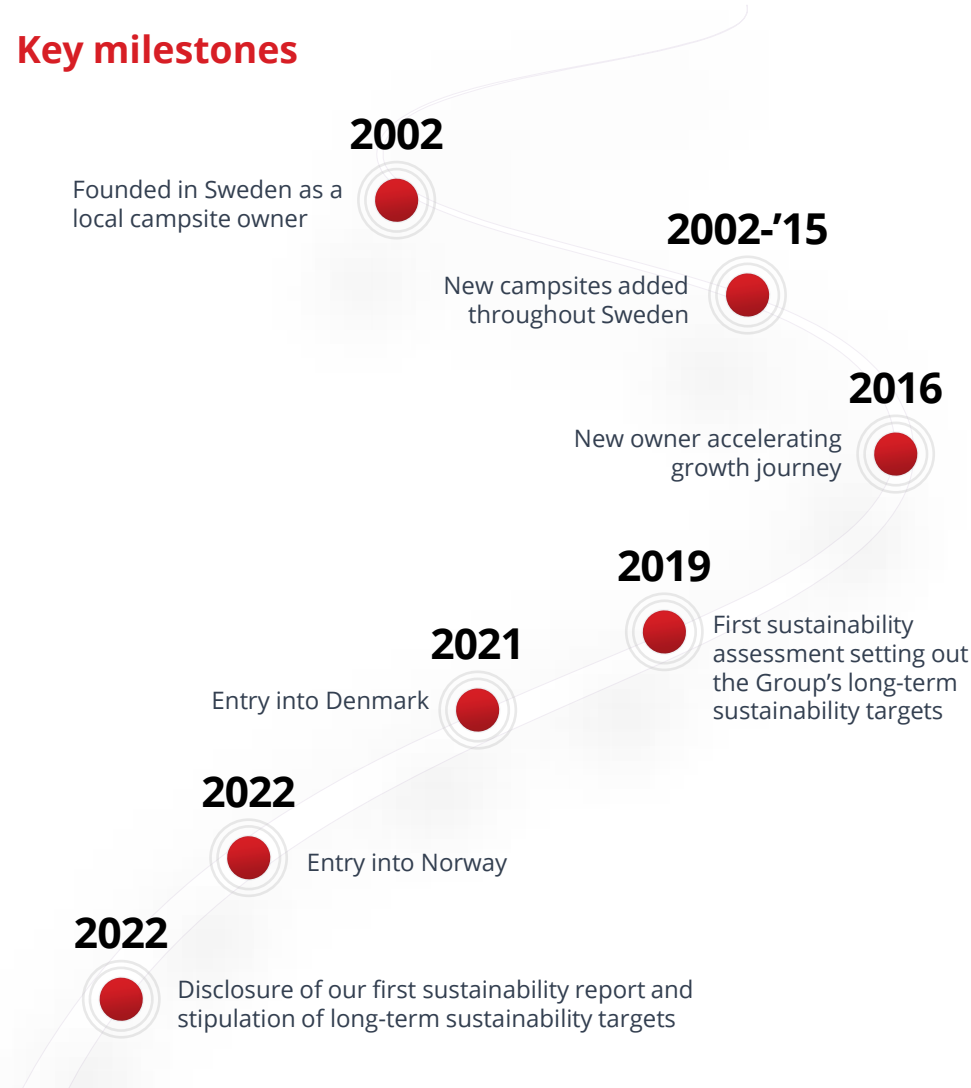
Key milestones

2002
Founded in Sweden as a local campsite owner

2002-’15
New campsites added throughout Sweden

2016
New owner accelerating growth journey

2019
First sustainability assessment setting out the Group’s long-term sustainability targets

2021
Entry into Denmark

2022
Entry into Norway

2022
Disclosure of our first sustainability report and stipulation of long-term sustainability targets